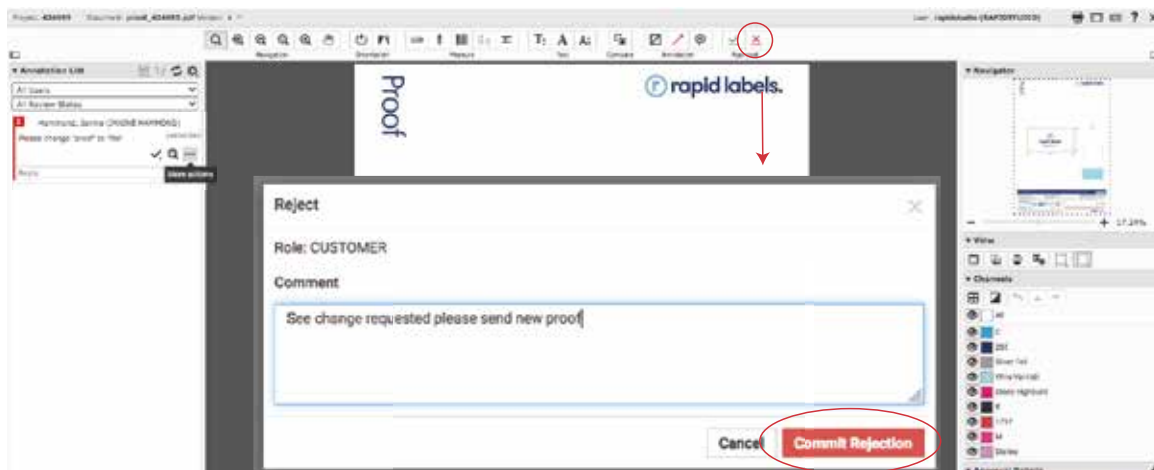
Project: 424693 Document: proof_424693.pdf Version: 4

User: rapidstudio (RAPIDSTUDIO)

Navigation Orientation Measure Text Compare Annotation Approval

Annotation List

All Users

All Review States

Hammond, Jenna (JHORNE.HAMMOND)

Please change "proof" to "file"

More actions

Reply

Proof

rapid labels.

Navigator

17.39%

View

Channels

All

C

Silver Foil

Varnish

K

M

Reject

Role: CUSTOMER

Comment

See change requested please send new proof

Cancel

Commit Rejection